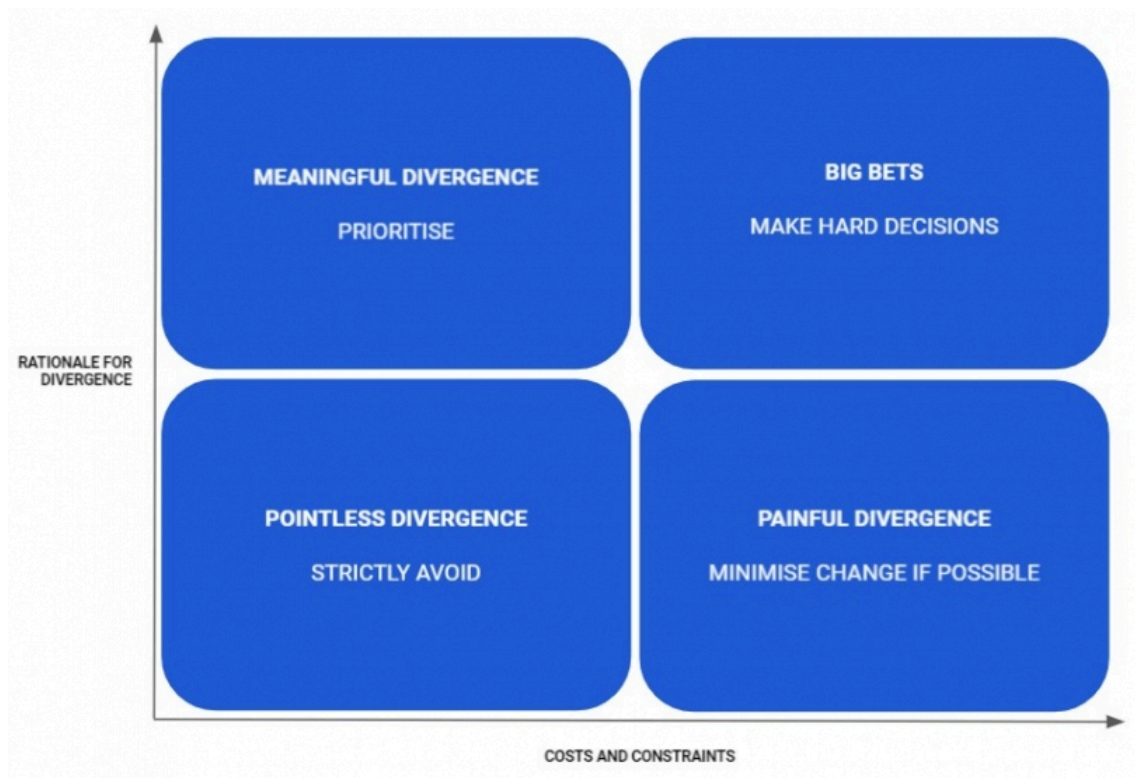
MEANINGFUL DIVERGENCE

PRIORITISE

BIG BETS

MAKE HARD DECISIONS

RATIONALE FOR DIVERGENCE

POINTLESS DIVERGENCE

STRICTLY AVOID

PAINFUL DIVERGENCE

MINIMISE CHANGE IF POSSIBLE

COSTS AND CONSTRAINTS